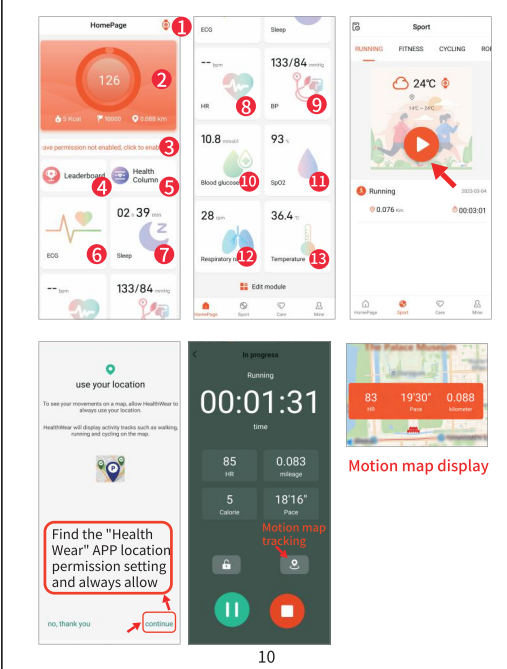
HomePage 1

126 2

0 Kcal 10000 0.000 km

ave permission not enabled, click to enab 3

Leaderboard 4 Health Column 5

ECG 6

02 h 39 Min Sleep 7

-- bpm 133/84 mmHg

ECG Sleep

-- bpm HR 8

133/84 mmHg BP 9

10.8 mmol/l Blood glucose 10

93 % SpO2 11

28 rpm Respiratory ra 12

36.4 °C Temperature 13

Edit module

HomePage Sport Care Mine

Sport

RUNNING FITNESS CYCLING RO

24°C

14°C ~ 24°C

Running 2023-03-04

0.076 Km 00:03:01

HomePage Sport Care Mine

use your location

To see your movements on a map, allow HealthWear to always use your location.

HealthWear will display activity tracks such as walking, running and cycling on the map.

Find the "Health Wear" APP location permission setting and always allow

no, thank you continue

In progress

Running

00:01:31

time

85 HR

0.083 mileage

5 Calorie

18'16" Pace

Motion map tracking

83 HR 19'30" Pace 0.088 kilometer

Motion map display

10